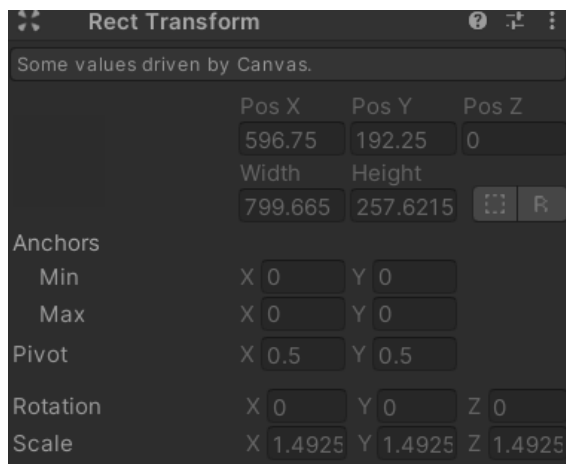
Rect Transform

Some values driven by Canvas.

Pos X Pos Y Pos Z
596.75 192.25 0
Width Height
799.665 257.6215 R

Anchors
Min X 0 Y 0
Max X 0 Y 0
Pivot X 0.5 Y 0.5

Rotation X 0 Y 0 Z 0
Scale X 1.4925 Y 1.4925 Z 1.4925